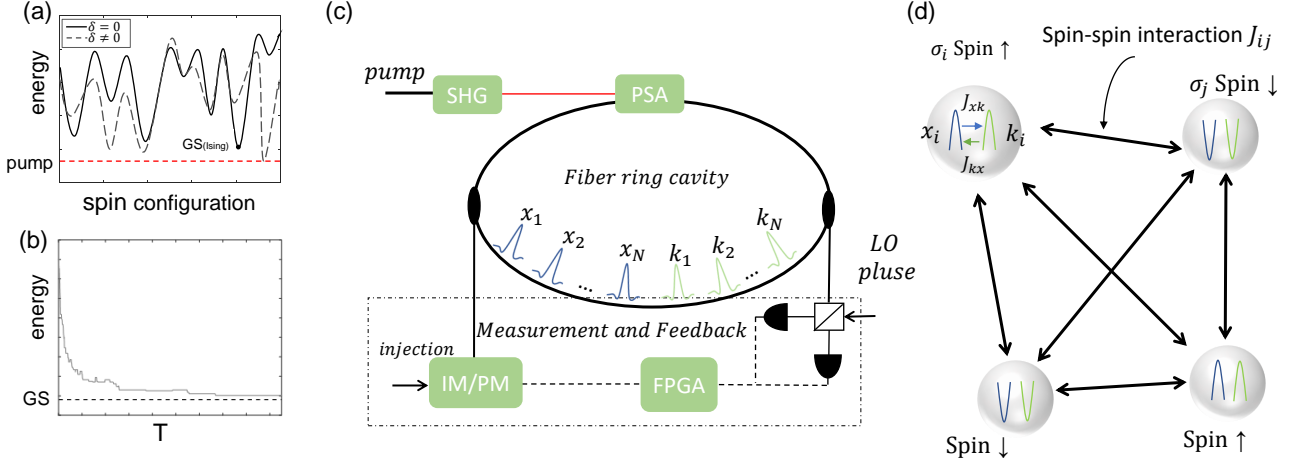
(a)

$\delta = 0$
$\delta \neq 0$

energy

GS(Ising)

pump

spin configuration

(b)

energy

GS

T

(c)

pump

SHG

PSA

Fiber ring cavity

$x_1$ $x_2$ ... $x_N$ $k_1$ $k_2$ ... $k_N$

LO pluse

Measurement and Feedback

injection

IM/PM

FPGA

(d)

Spin-spin interaction $J_{ij}$

$\sigma_i$ Spin ↑

$\sigma_j$ Spin ↓

$J_{xk}$

$x_i$ $k_i$

$J_{kx}$

Spin ↓

Spin ↑